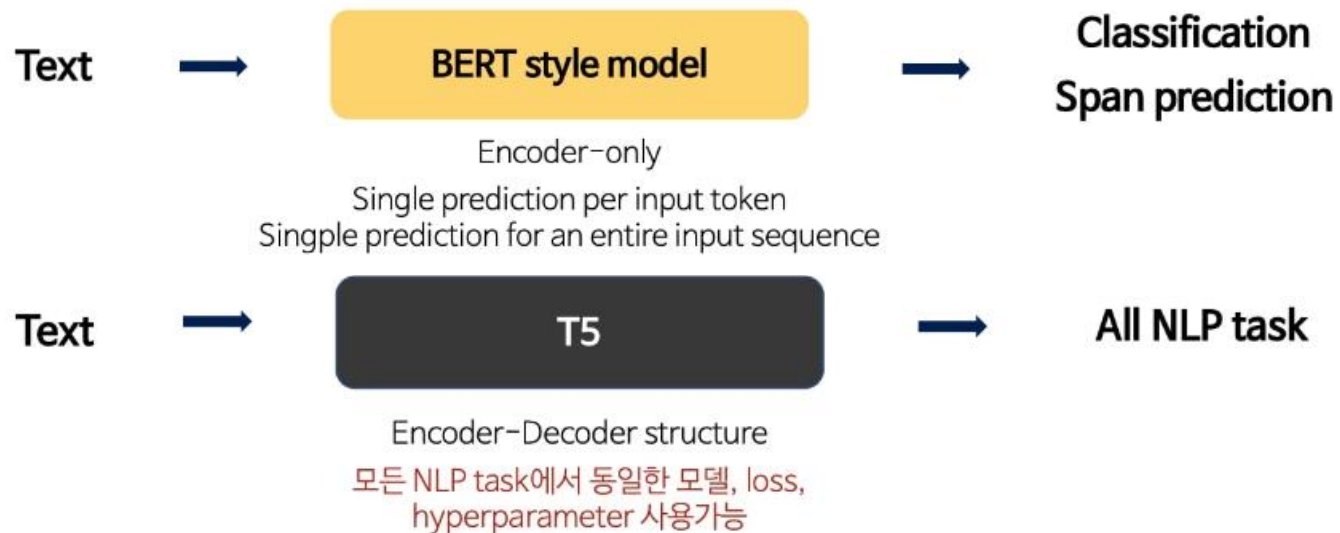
Text

BERT style model

Classification
Span prediction

Encoder-only

Single prediction per input token
Singple prediction for an entire input sequence

Text

T5

All NLP task

Encoder-Decoder structure

모든 NLP task에서 동일한 모델, loss, hyperparameter 사용가능